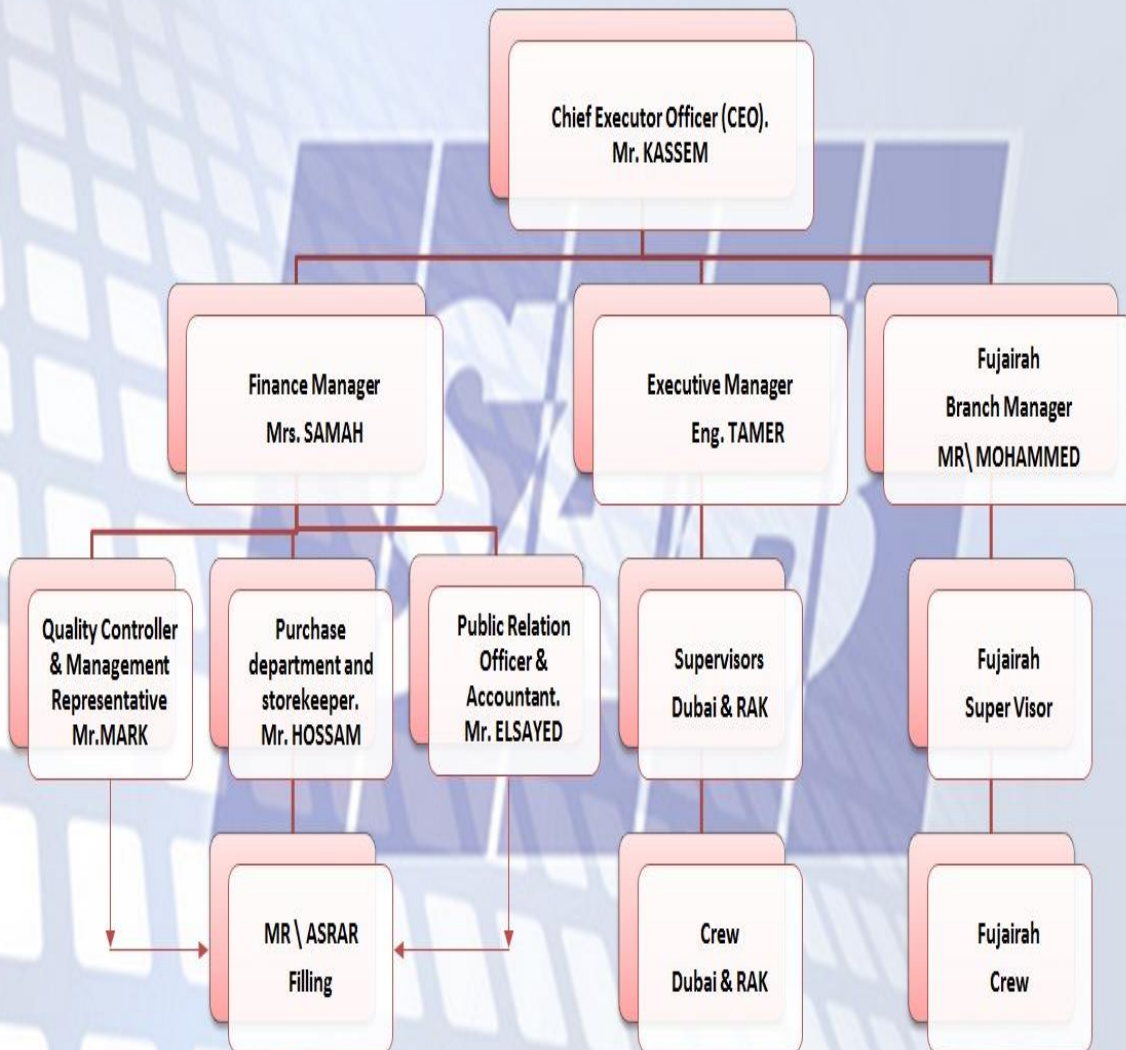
Chief Executor Officer (CEO).
Mr. KASSEM

Finance Manager
Mrs. SAMAH

Executive Manager
Eng. TAMER

Fujairah
Branch Manager
MR\ MOHAMMED

Quality Controller & Management Representative
Mr.MARK

Purchase department and storekeeper.
Mr. HOSSAM

Public Relation Officer & Accountant.
Mr. ELSAYED

Supervisors
Dubai & RAK

Fujairah
Super Visor

MR \ ASRAR
Filling

Crew
Dubai & RAK

Fujairah
Crew